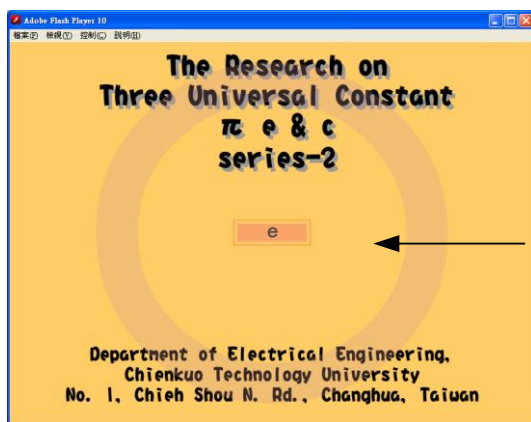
Adobe Flash Player 10

檔案(F) 檢視(V) 控制(C) 說明(H)

The Research on
Three Universal Constant
π e & c
series-2

e

Department of Electrical Engineering,
Chienkuo Technology University
No. 1, Chieh Shou N. Rd., Changhua, Taiwan